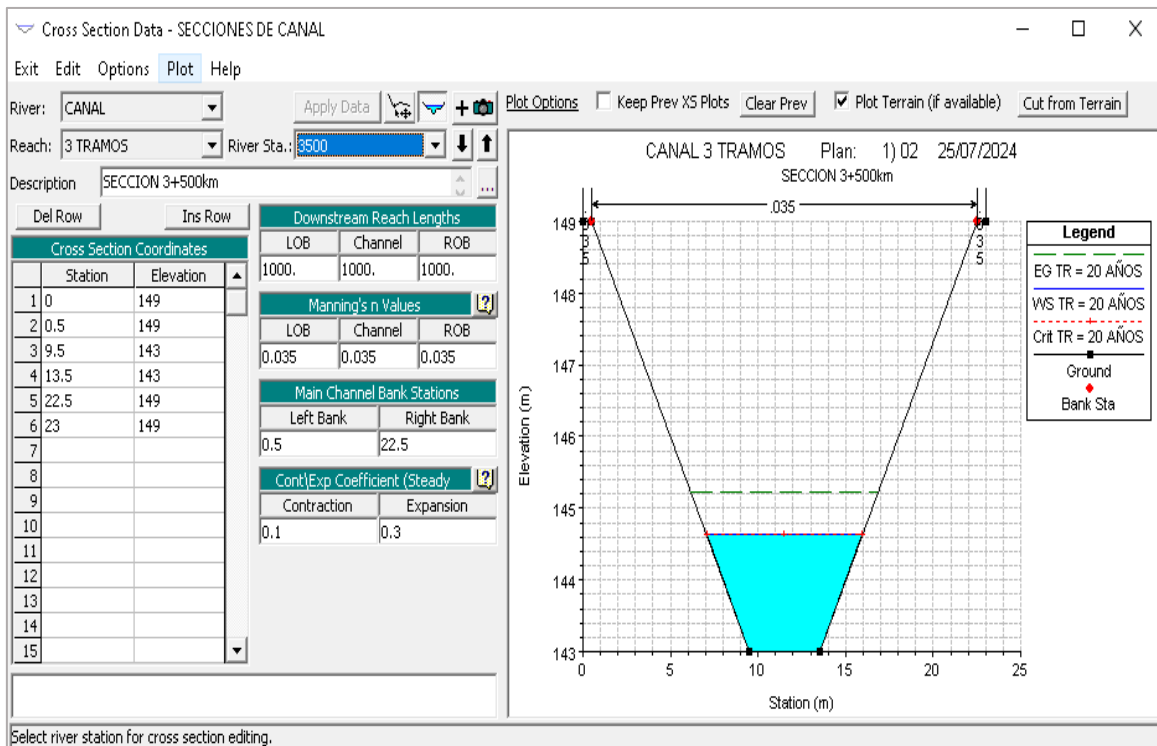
Cross Section Data - SECCIONES DE CANAL

Exit Edit Options Plot Help

River: CANAL
Apply Data
Plot Options Keep Prev XS Plots Clear Prev Plot Terrain (if available) Cut from Terrain

Reach: 3 TRAMOS River Sta.: 3500

Description SECCION 3+500km

Del Row Ins Row

Cross Section Coordinates

| | Station | Elevation |
|---|---|---|
| 1 | 0 | 149 |
| 2 | 0.5 | 149 |
| 3 | 9.5 | 143 |
| 4 | 13.5 | 143 |
| 5 | 22.5 | 149 |
| 6 | 23 | 149 |
| 7 | | |
| 8 | | |
| 9 | | |
| 10 | | |
| 11 | | |
| 12 | | |
| 13 | | |
| 14 | | |
| 15 | | |

Downstream Reach Lengths

| LOB | Channel | ROB |
|---|---|---|
| 1000. | 1000. | 1000. |

Manning's n Values

| LOB | Channel | ROB |
|---|---|---|
| 0.035 | 0.035 | 0.035 |

Main Channel Bank Stations

| Left Bank | Right Bank |
|---|---|
| 0.5 | 22.5 |

Cont\Exp Coefficient (Steady

| Contraction | Expansion |
|---|---|
| 0.1 | 0.3 |

CANAL 3 TRAMOS Plan: 1) 02 25/07/2024
SECCION 3+500km

.035

3 5
3 5

Legend
EG TR = 20 AÑOS
WS TR = 20 AÑOS
Crit TR = 20 AÑOS
Ground
Bank Sta

Elevation (m)
149
148
147
146
145
144
143

0 5 10 15 20 25
Station (m)

Select river station for cross section editing.